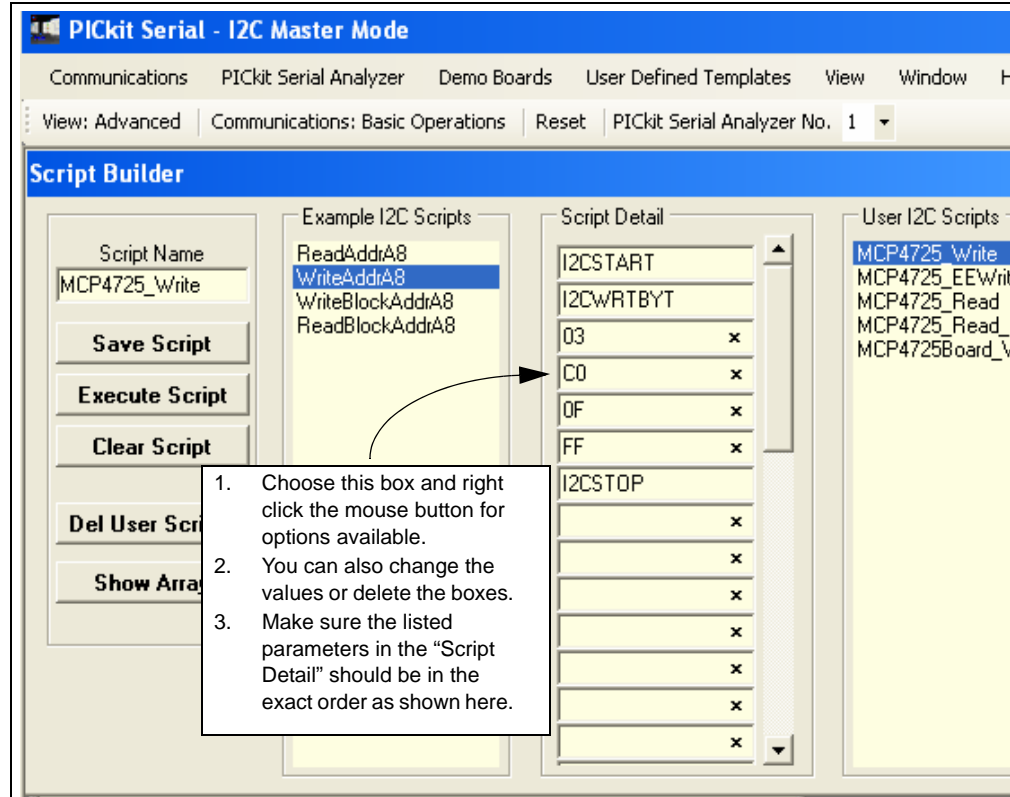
PICkit Serial - I2C Master Mode

Communications PICkit Serial Analyzer Demo Boards User Defined Templates View Window H

View: Advanced | Communications: Basic Operations | Reset | PICkit Serial Analyzer No. 1

Script Builder

Script Name
MCP4725_Write

Save Script

Execute Script

Clear Script

Del User Scri

Show Arra

Example I2C Scripts
ReadAddrA8
WriteAddrA8
WriteBlockAddrA8
ReadBlockAddrA8

Script Detail
I2CSTART
I2CWRTBYT
03 ×
C0 ×
0F ×
FF ×
I2CSTOP
×
×
×
×
×
×
×

User I2C Scripts
MCP4725_Write
MCP4725_EEWrit
MCP4725_Read
MCP4725_Read_
MCP4725Board_V

1. Choose this box and right click the mouse button for options available.
2. You can also change the values or delete the boxes.
3. Make sure the listed parameters in the “Script Detail” should be in the exact order as shown here.